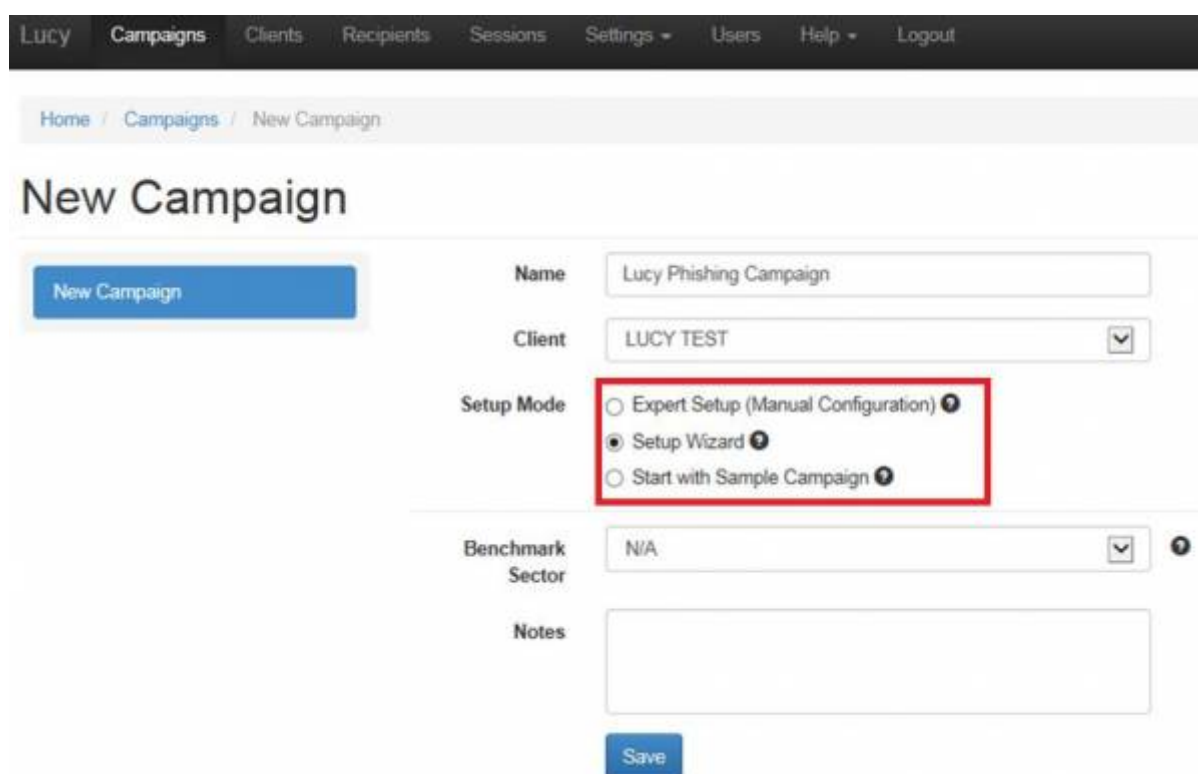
Lucy Campaigns Clients Recipients Sessions Settings ▾ Users Help ▾ Logout

Home / Campaigns / New Campaign

New Campaign

New Campaign

Name Lucy Phishing Campaign

Client LUCY TEST

Setup Mode
Expert Setup (Manual Configuration)
Setup Wizard
Start with Sample Campaign

Benchmark Sector N/A

Notes

Save